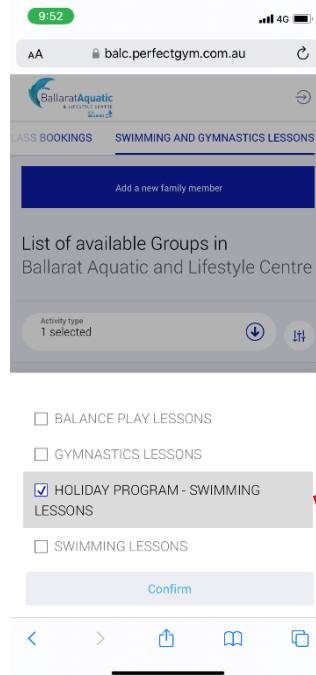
9:52

4G

AA balc.perfectgym.com.au

BallaratAquatic & LIFESTYLE CENTRE

LASS BOOKINGS SWIMMING AND GYMNASTICS LESSONS

Add a new family member

List of available Groups in
Ballarat Aquatic and Lifestyle Centre

Activity type
1 selected

BALANCE PLAY LESSONS

GYMNASTICS LESSONS

HOLIDAY PROGRAM - SWIMMING LESSONS

SWIMMING LESSONS

Confirm